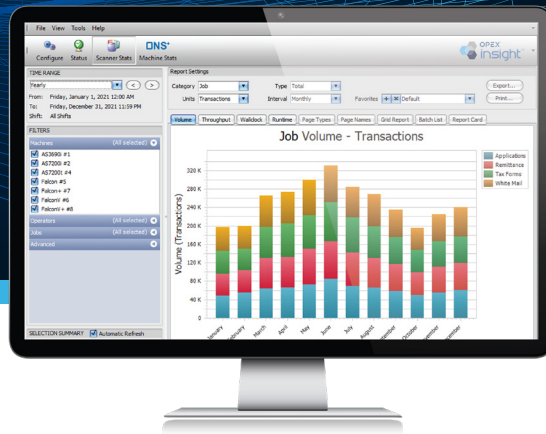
File View Tools Help

Configure Status Scanner Stats DNS⁺ Machine Stats

OPEX insight

TIME RANGE
Yearly
From: Friday, January 1, 2021 12:00 AM
To: Friday, December 31, 2021 11:59 PM
Shift: All Shifts

FILTERS
Machines (All selected)
AS3690i #1
AS7200i #2
AS7200i #4
Falcon #5
Falcon+ #7
FalconV #6
FalconV+ #8
Operators (All selected)
Jobs (All selected)
Advanced

SELECTION SUMMARY Automatic Refresh

Report Settings
Category Job Type Total
Units Transactions Interval Monthly Favorites + ✕ Default
Export...
Print...

Volume Throughput Wallclock Runtime Page Types Page Names Grid Report Batch List Report Card

Job Volume - Transactions

Applications
Remittance
Tax Forms
White Mail

Volume (Transactions)
320 K
280 K
240 K
200 K
160 K
120 K
80 K
40 K
0

January February March April May June July August September October November December